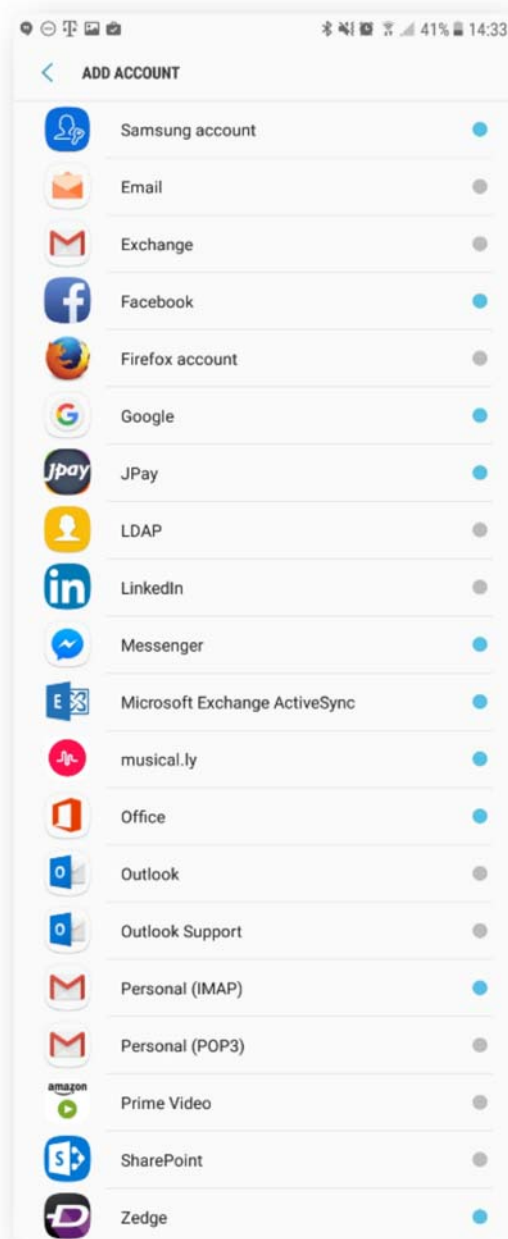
41% 14:33

ADD ACCOUNT

Samsung account

Email

Exchange

Facebook

Firefox account

Google

JPay

LDAP

LinkedIn

Messenger

Microsoft Exchange ActiveSync

musical.ly

Office

Outlook

Outlook Support

Personal (IMAP)

Personal (POP3)

Prime Video

SharePoint

Zedge